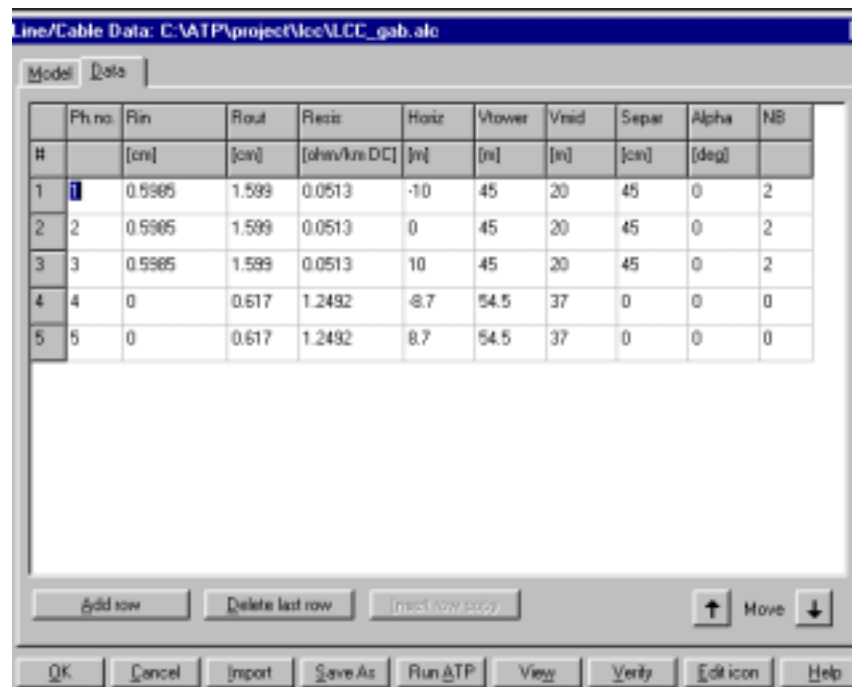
Line/Cable Data: C:\ATP\project\lcc\LCC_gab.alc

Model Data

|  | Ph.no. | Rin | Rout | Resis | Horiz | Vtower | Vmid | Separ | Alpha | NB |
|---|---|---|---|---|---|---|---|---|---|---|
| # |  | [cm] | [cm] | [ohm/km DC] | [m] | [m] | [m] | [cm] | [deg] |  |
| 1 | 1 | 0.5985 | 1.599 | 0.0513 | -10 | 45 | 20 | 45 | 0 | 2 |
| 2 | 2 | 0.5985 | 1.599 | 0.0513 | 0 | 45 | 20 | 45 | 0 | 2 |
| 3 | 3 | 0.5985 | 1.599 | 0.0513 | 10 | 45 | 20 | 45 | 0 | 2 |
| 4 | 4 | 0 | 0.617 | 1.2492 | -8.7 | 54.5 | 37 | 0 | 0 | 0 |
| 5 | 5 | 0 | 0.617 | 1.2492 | 8.7 | 54.5 | 37 | 0 | 0 | 0 |

Add row  Delete last row  Insert row copy  Move

OK  Cancel  Import  Save As  Run ATP  View  Verify  Edit icon  Help